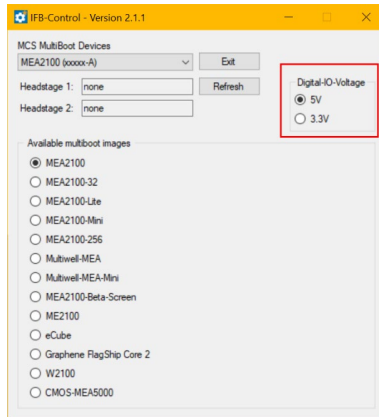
IFB-Control - Version 2.1.1

MCS MultiBoot Devices

MEA2100 (xxxxx-A)

Exit

Headstage 1: none

Refresh

Headstage 2: none

Digital-IO-Voltage

5V

3.3V

Available multiboot images

MEA2100

MEA2100-32

MEA2100-Lite

MEA2100-Mini

MEA2100-256

Multiwell-MEA

Multiwell-MEA-Mini

MEA2100-Beta-Screen

ME2100

eCube

Graphene FlagShip Core 2

W2100

CMOS-MEA5000